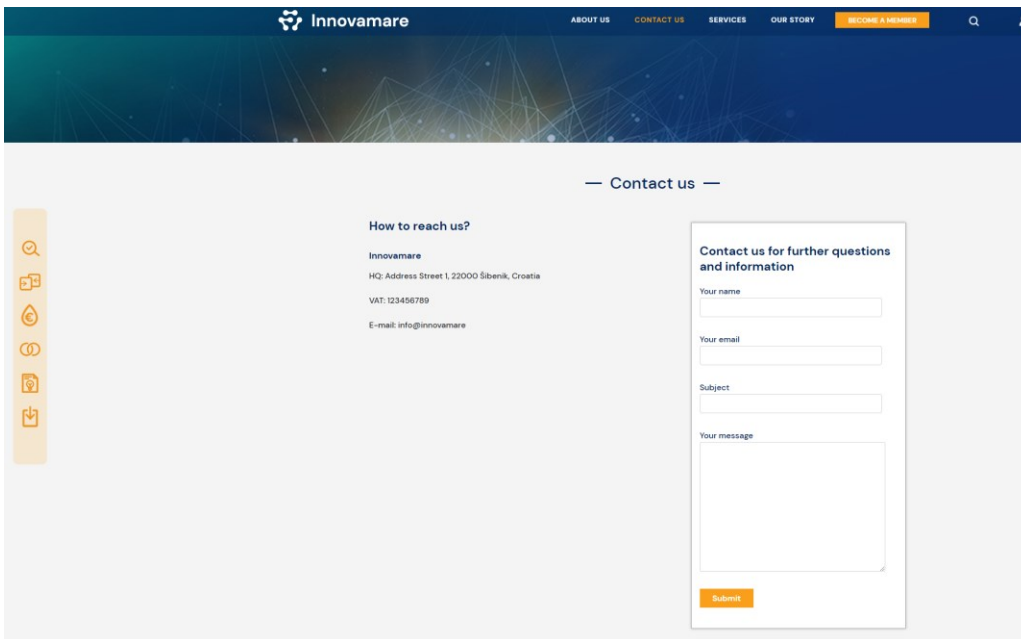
Innovamare

ABOUT US CONTACT US SERVICES OUR STORY BECOME A MEMBER

— Contact us —

How to reach us?

Innovamare

HQ: Address Street 1, 22000 Šibenik, Croatia

VAT: 123456789

E-mail: info@innovamare

Contact us for further questions and information

Your name

Your email

Subject

Your message

Submit